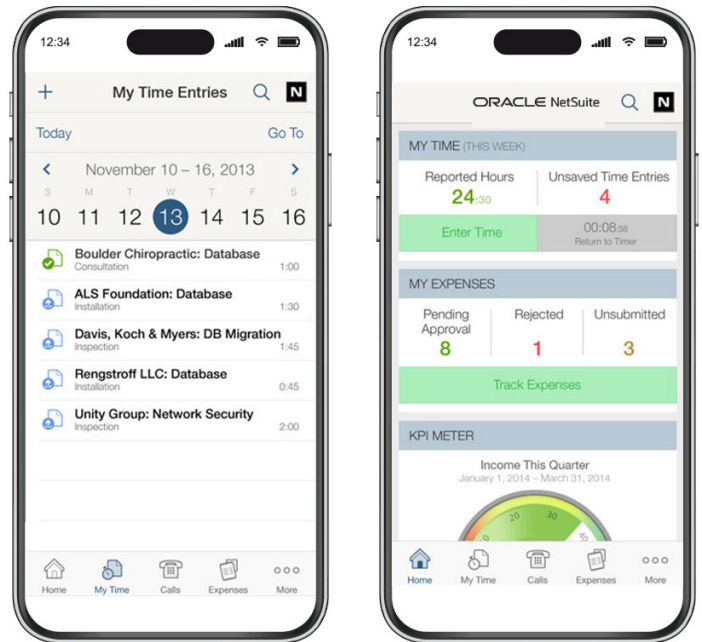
12:34

+ My Time Entries N

Today Go To

November 10 – 16, 2013

S M T W T F S
10 11 12 13 14 15 16

Boulder Chiropractic: Database
Consultation 1:00

ALS Foundation: Database
Installation 1:30

Davis, Koch & Myers: DB Migration
Inspection 1:45

Rengstroff LLC: Database
Installation 0:45

Unity Group: Network Security
Inspection 2:00

Home My Time Calls Expenses More

12:34

ORACLE NetSuite N

MY TIME (THIS WEEK)

Reported Hours
24:30

Unsaved Time Entries
4

Enter Time

00:08:58
Return to Timer

MY EXPENSES

Pending Approval
8

Rejected
1

Unsubmitted
3

Track Expenses

KPI METER

Income This Quarter
January 1, 2014 – March 31, 2014

20 30

Home My Time Calls Expenses More